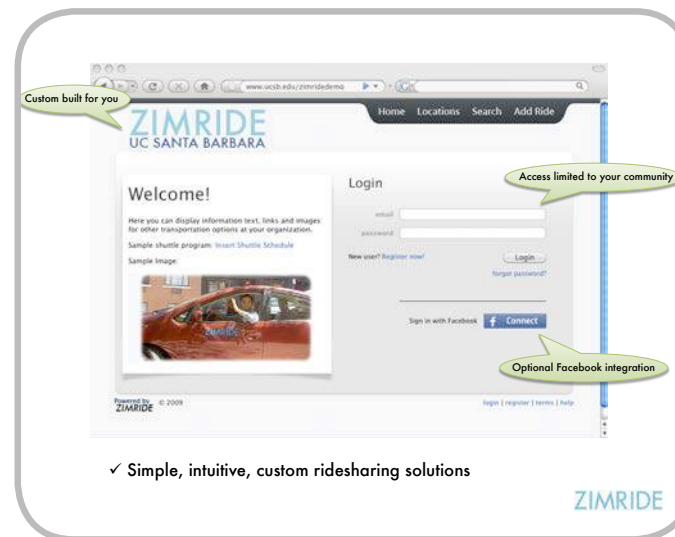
Custom built for you

www.ucsb.edu/zimridedemo

ZIMRIDE
UC SANTA BARBARA

Home Locations Search Add Ride

Welcome!

Here you can display information text, links and images for other transportation options at your organization.

Sample shuttle program: Insert Shuttle Schedule

Sample Image:

Login

Access limited to your community

email

password

New user? Register now!

Login

forgot password?

Sign in with Facebook

f Connect

Optional Facebook integration

Powered by ZIMRIDE © 2009

login | register | terms | help

✓ Simple, intuitive, custom ridesharing solutions

ZIMRIDE